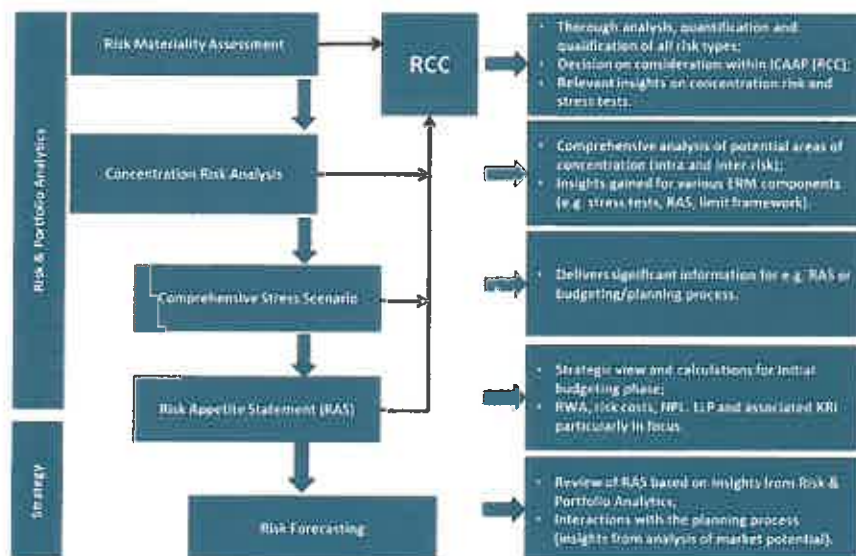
Risk & Portfolio Analytics

Strategy

Risk Materiality Assessment

RCC

- Thorough analysis, quantification and qualification of all risk types;
- Decision on consideration within ICAAP (RCC);
- Relevant insights on concentration risk and stress tests.

Concentration Risk Analysis

- Comprehensive analysis of potential areas of concentration (intra and inter risk);
- Insights gained for various ERM components (e.g. stress tests, RAS, limit framework).

Comprehensive Stress Scenario

- Delivers significant information for e.g. RAS or budgeting/planning process.

Risk Appetite Statement (RAS)

- Strategic view and calculations for initial budgeting phase;
- RWA, risk costs, NPL, LLP and associated KRI particularly in focus.

Risk Forecasting

- Review of RAS based on insights from Risk & Portfolio Analytics;
- Interactions with the planning process (insights from analysis of market potential).